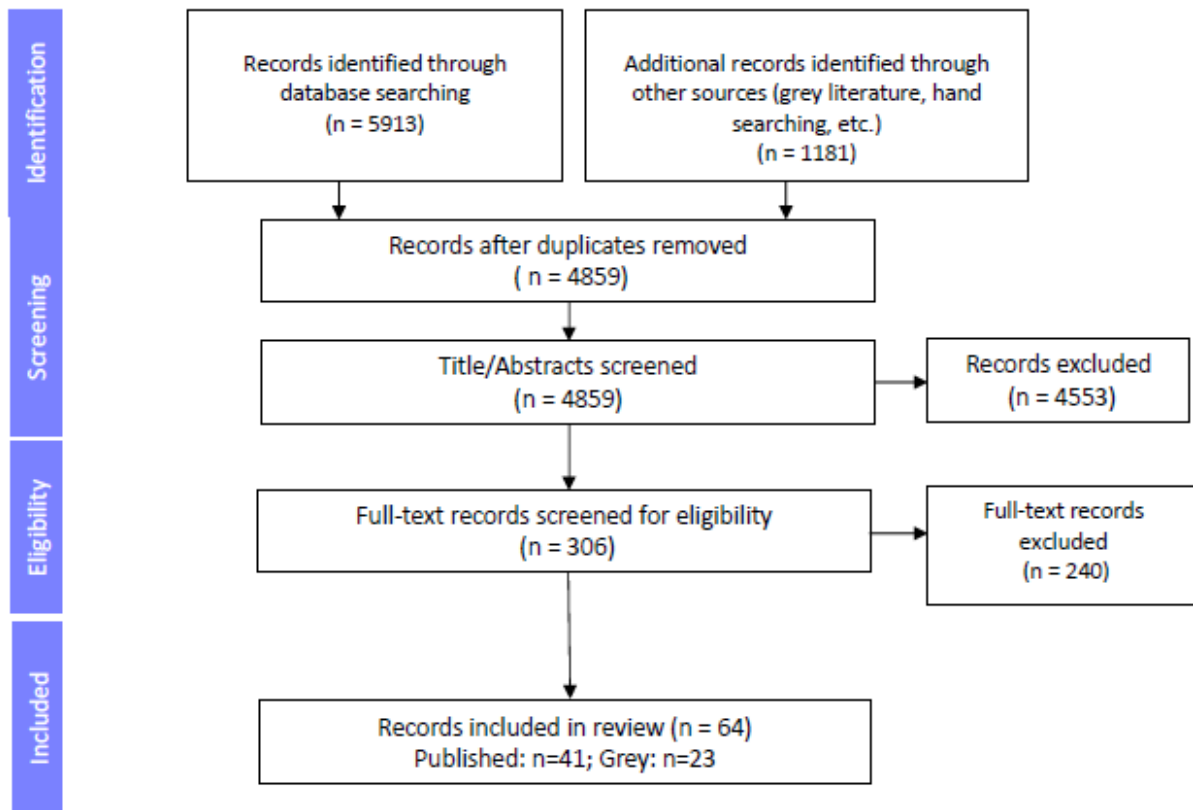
Identification

Records identified through database searching
(n = 5913)

Additional records identified through other sources (grey literature, hand searching, etc.)
(n = 1181)

Screening

Records after duplicates removed
( n = 4859)

Title/Abstracts screened
(n = 4859)

Records excluded
(n = 4553)

Eligibility

Full-text records screened for eligibility
(n = 306)

Full-text records excluded
(n = 240)

Included

Records included in review (n = 64)
Published: n=41; Grey: n=23